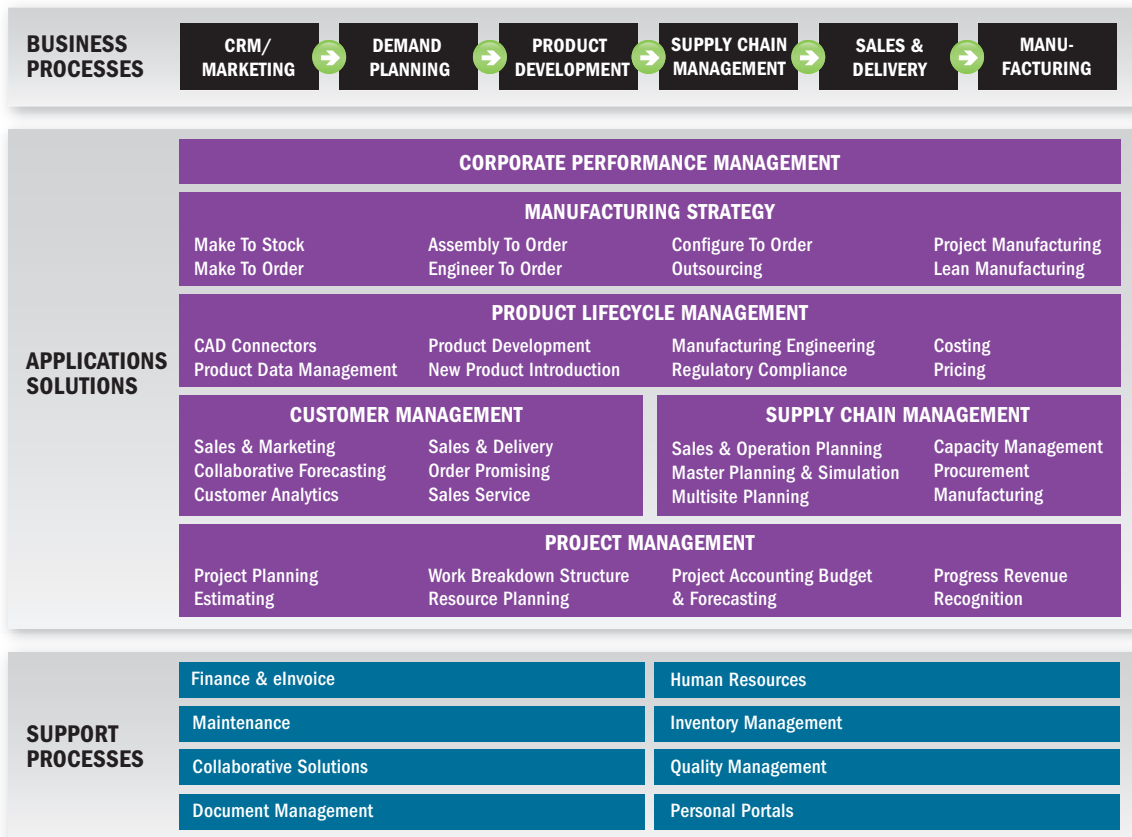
BUSINESS PROCESSES

CRM/ MARKETING

DEMAND PLANNING

PRODUCT DEVELOPMENT

SUPPLY CHAIN MANAGEMENT

SALES & DELIVERY

MANUFACTURING

APPLICATIONS SOLUTIONS

CORPORATE PERFORMANCE MANAGEMENT

MANUFACTURING STRATEGY

Make To Stock
Make To Order

Assembly To Order
Engineer To Order

Configure To Order
Outsourcing

Project Manufacturing
Lean Manufacturing

PRODUCT LIFECYCLE MANAGEMENT

CAD Connectors
Product Data Management

Product Development
New Product Introduction

Manufacturing Engineering
Regulatory Compliance

Costing
Pricing

CUSTOMER MANAGEMENT

Sales & Marketing
Collaborative Forecasting
Customer Analytics

Sales & Delivery
Order Promising
Sales Service

SUPPLY CHAIN MANAGEMENT

Sales & Operation Planning
Master Planning & Simulation
Multisite Planning

Capacity Management
Procurement
Manufacturing

PROJECT MANAGEMENT

Project Planning
Estimating

Work Breakdown Structure
Resource Planning

Project Accounting Budget
& Forecasting

Progress Revenue
Recognition

SUPPORT PROCESSES

Finance & eInvoice

Human Resources

Maintenance

Inventory Management

Collaborative Solutions

Quality Management

Document Management

Personal Portals